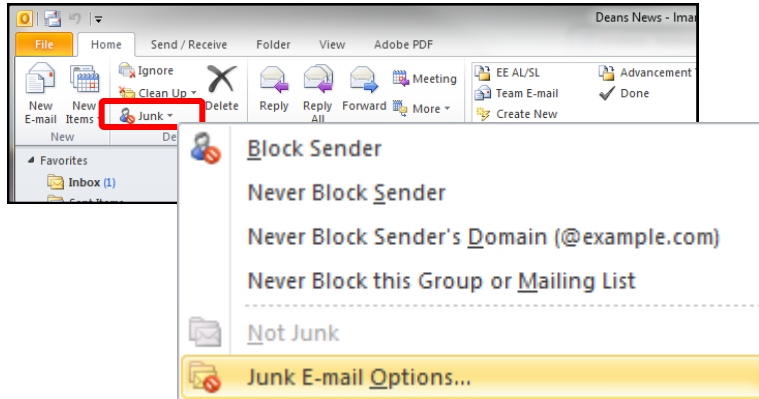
Deans News - Imar

File
Home
Send / Receive
Folder
View
Adobe PDF

New E-mail
New Items
New

Ignore
Clean Up
Junk
Delete
De

Reply
Reply All
Forward
Meeting
More

EE AL/SL
Team E-mail
Create New

Advancement
Done

Favorites
Inbox (1)

Block Sender
Never Block Sender
Never Block Sender's Domain (@example.com)
Never Block this Group or Mailing List
Not Junk
Junk E-mail Options...